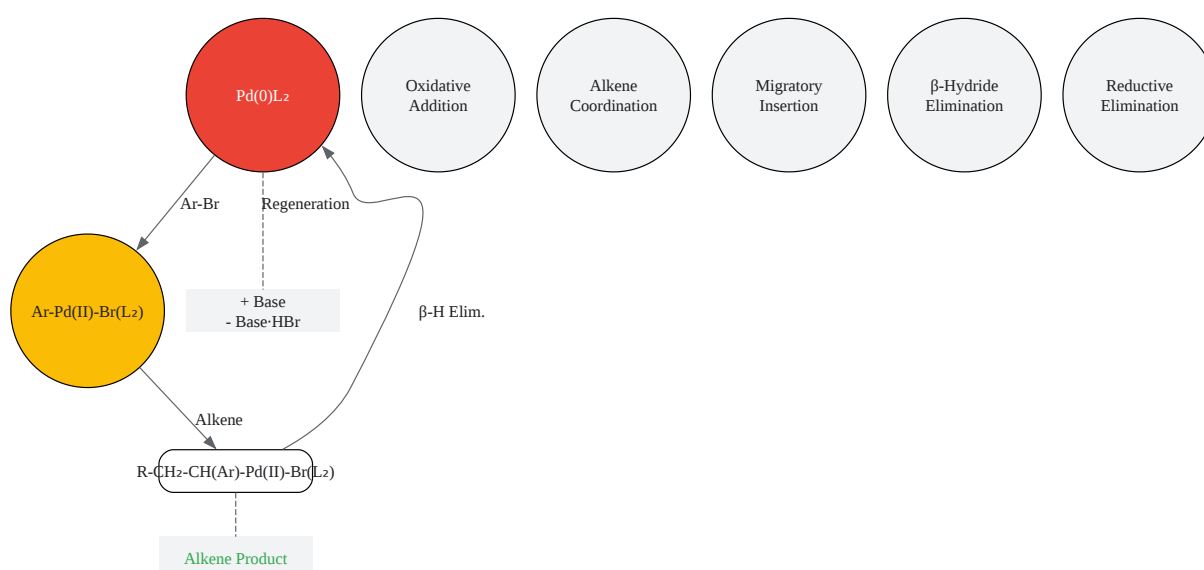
Pd(0)L₂

Oxidative Addition

Alkene Coordination

Migratory Insertion

β-Hydride Elimination

Reductive Elimination

Ar-Br

Regeneration

Ar-Pd(II)-Br(L₂)

+ Base
- Base·HBr

β-H Elim.

Alkene

R-CH₂-CH(Ar)-Pd(II)-Br(L₂)

Alkene Product